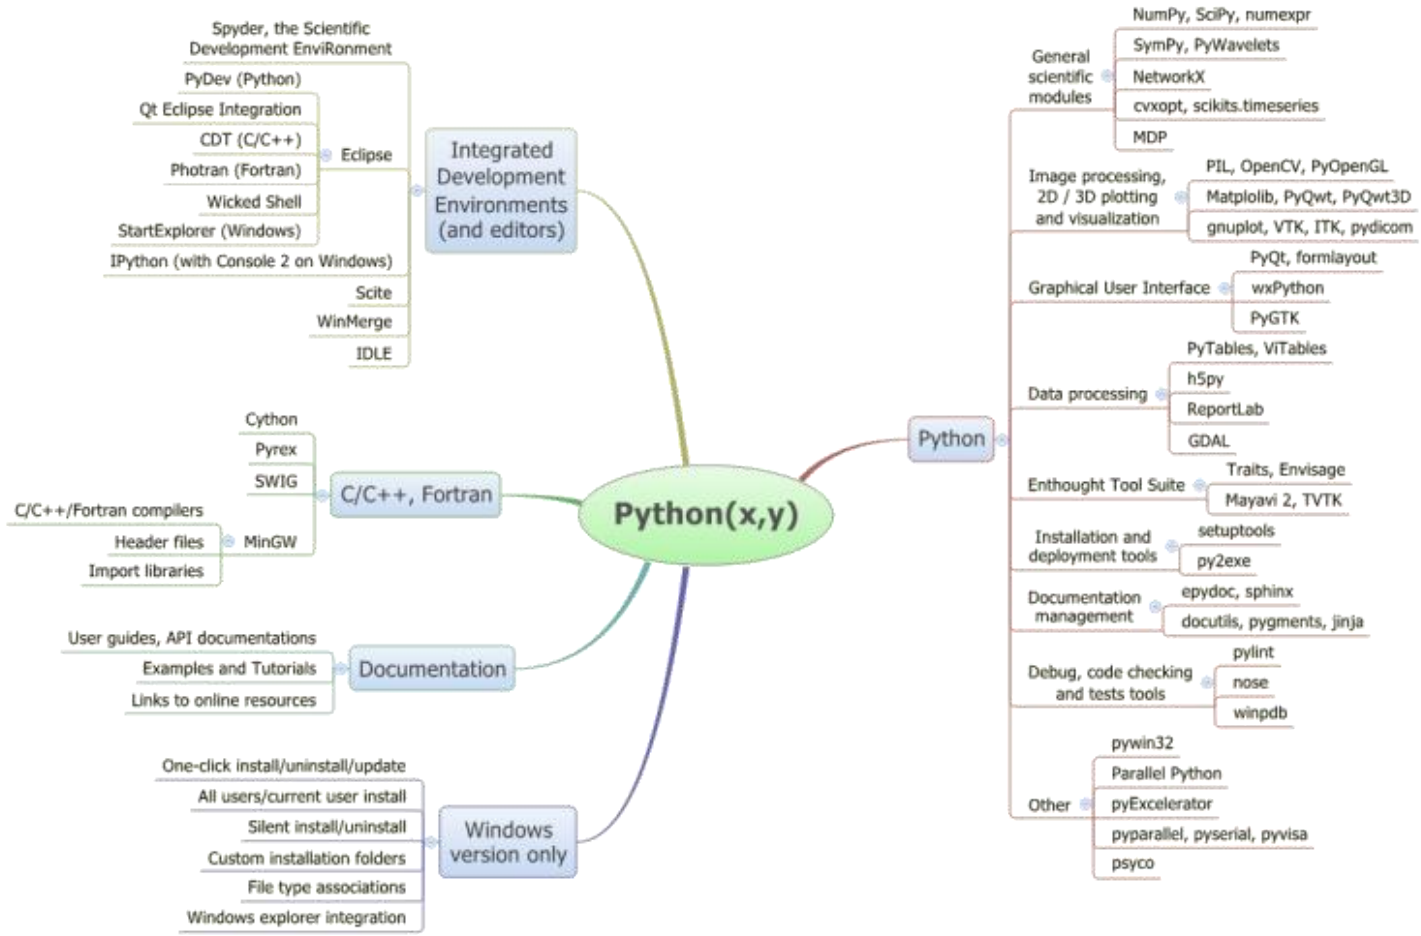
Python(x,y)

Integrated Development Environments (and editors)

Spyder, the Scientific Development EnviRonment

Eclipse
PyDev (Python)
Qt Eclipse Integration
CDT (C/C++)
Photran (Fortran)
Wicked Shell
StartExplorer (Windows)

IPython (with Console 2 on Windows)
Scite
WinMerge
IDLE

C/C++, Fortran
Cython
Pyrex
SWIG
MinGW
C/C++/Fortran compilers
Header files
Import libraries

Documentation
User guides, API documentations
Examples and Tutorials
Links to online resources

Windows version only
One-click install/uninstall/update
All users/current user install
Silent install/uninstall
Custom installation folders
File type associations
Windows explorer integration

Python

General scientific modules
NumPy, SciPy, numexpr
SymPy, PyWavelets
NetworkX
cvxopt, scikits.timeseries
MDP

Image processing, 2D / 3D plotting and visualization
PIL, OpenCV, PyOpenGL
Matplolib, PyQwt, PyQwt3D
gnuplot, VTK, ITK, pydicom

Graphical User Interface
PyQt, formlayout
wxPython
PyGTK

Data processing
PyTables, ViTables
h5py
ReportLab
GDAL

Enthought Tool Suite
Traits, Envisage
Mayavi 2, TVTK

Installation and deployment tools
setuptools
py2exe

Documentation management
epydoc, sphinx
docutils, pygments, jinja

Debug, code checking and tests tools
pylint
nose
winpdb

Other
pywin32
Parallel Python
pyExcelerator
pyparallel, pyserial, pyvisa
psyco